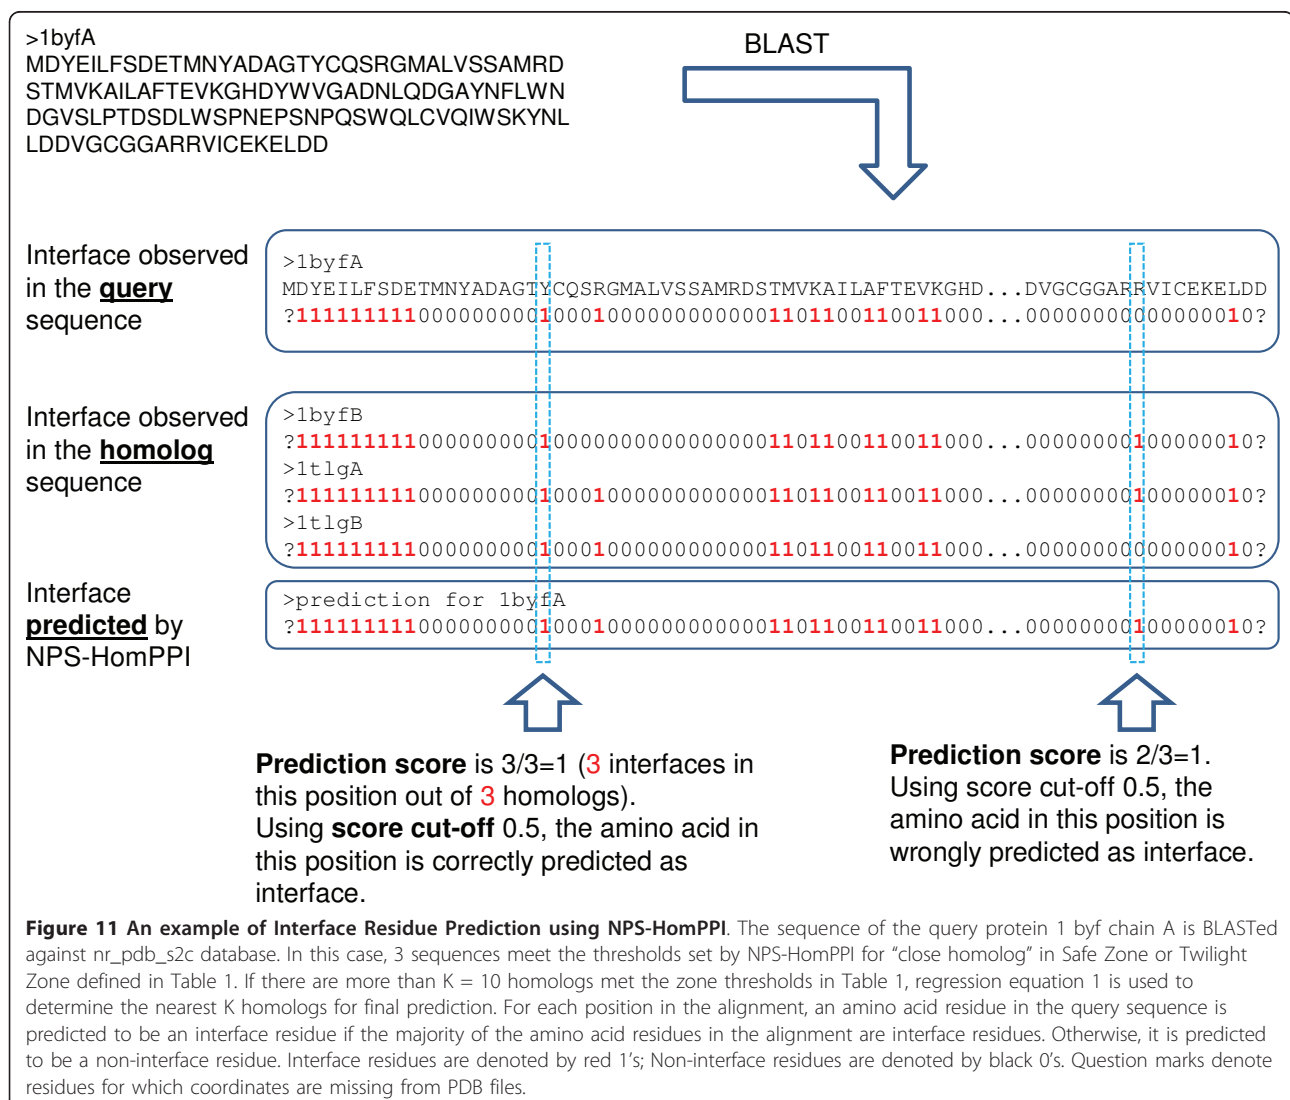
>1byfA
MDYEILFSDETMNYADAGTYCQSRGMALVSSAMRD
STMVKAILAFTEVKGHDYWVGADNLQDGAYNFLWN
DGVSLPTDSDLWSPNEPSNPQSWQLCVQIWSKYNL
LDDVGCGGARRVICEKELDD

BLAST

Interface observed in the **query** sequence

>1byfA
MDYEILFSDETMNYADAGTYCQSRGMALVSSAMRDSTMVKAILAFTEVKGHD...DVGCGGARRVICEKELDD
?1111111110000000001000100000000000011011001100110000...000000000000000010?

Interface observed in the **homolog** sequence

>1byfB
?1111111110000000001000000000000000011011001100110000...000000001000000010?
>1tlgA
?1111111110000000001000100000000000011011001100110000...000000001000000010?
>1tlgB
?1111111110000000001000100000000000011011001100110000...000000000000000010?

Interface **predicted** by NPS-HomPPI

>prediction for 1byfA
?1111111110000000001000100000000000011011001100110000...000000001000000010?

**Prediction score** is 3/3=1 (3 interfaces in this position out of 3 homologs). Using **score cut-off** 0.5, the amino acid in this position is correctly predicted as interface.

**Prediction score** is 2/3=1. Using score cut-off 0.5, the amino acid in this position is wrongly predicted as interface.

**Figure 11 An example of Interface Residue Prediction using NPS-HomPPI**. The sequence of the query protein 1 byf chain A is BLASTed against nr_pdb_s2c database. In this case, 3 sequences meet the thresholds set by NPS-HomPPI for "close homolog" in Safe Zone or Twilight Zone defined in Table 1. If there are more than K = 10 homologs met the zone thresholds in Table 1, regression equation 1 is used to determine the nearest K homologs for final prediction. For each position in the alignment, an amino acid residue in the query sequence is predicted to be an interface residue if the majority of the amino acid residues in the alignment are interface residues. Otherwise, it is predicted to be a non-interface residue. Interface residues are denoted by red 1's; Non-interface residues are denoted by black 0's. Question marks denote residues for which coordinates are missing from PDB files.